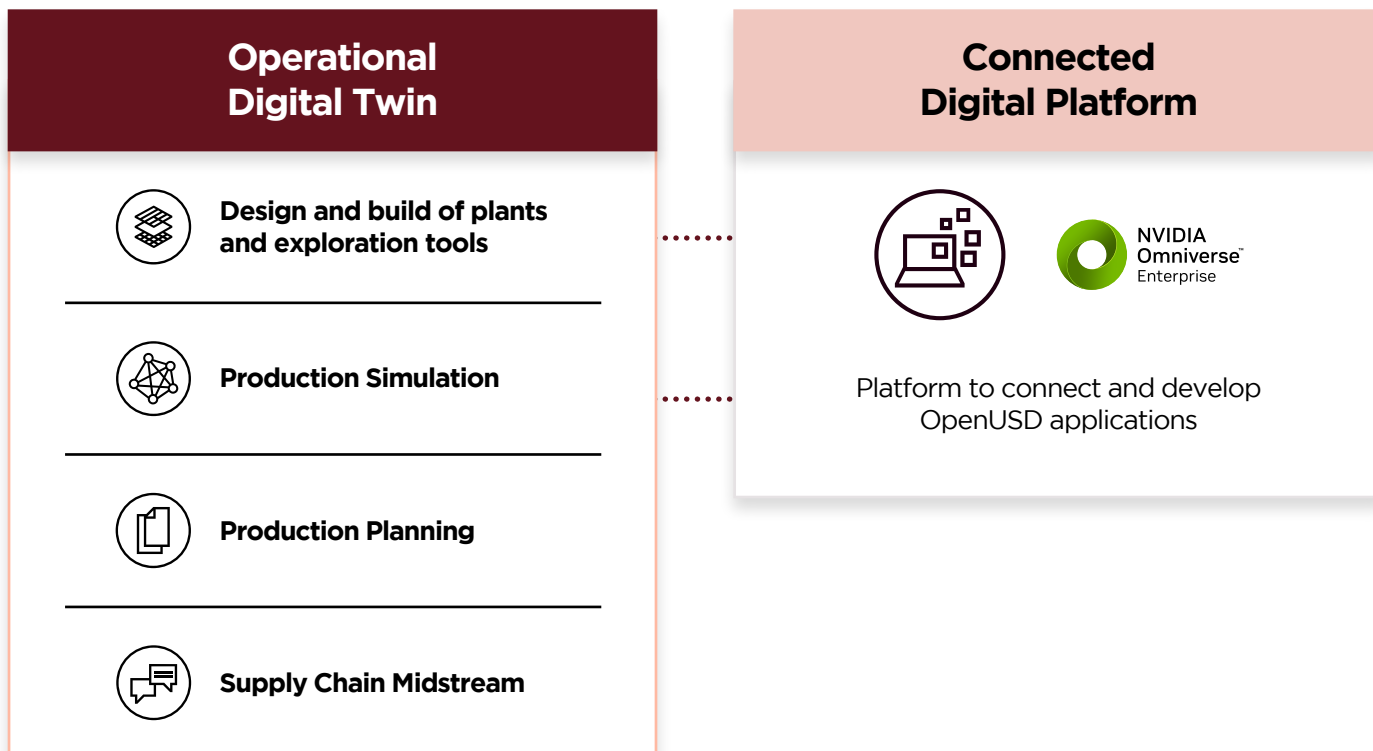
Operational
Digital Twin

Design and build of plants and exploration tools

Production Simulation

Production Planning

Supply Chain Midstream

Connected
Digital Platform

NVIDIA
Omniverse™
Enterprise

Platform to connect and develop OpenUSD applications